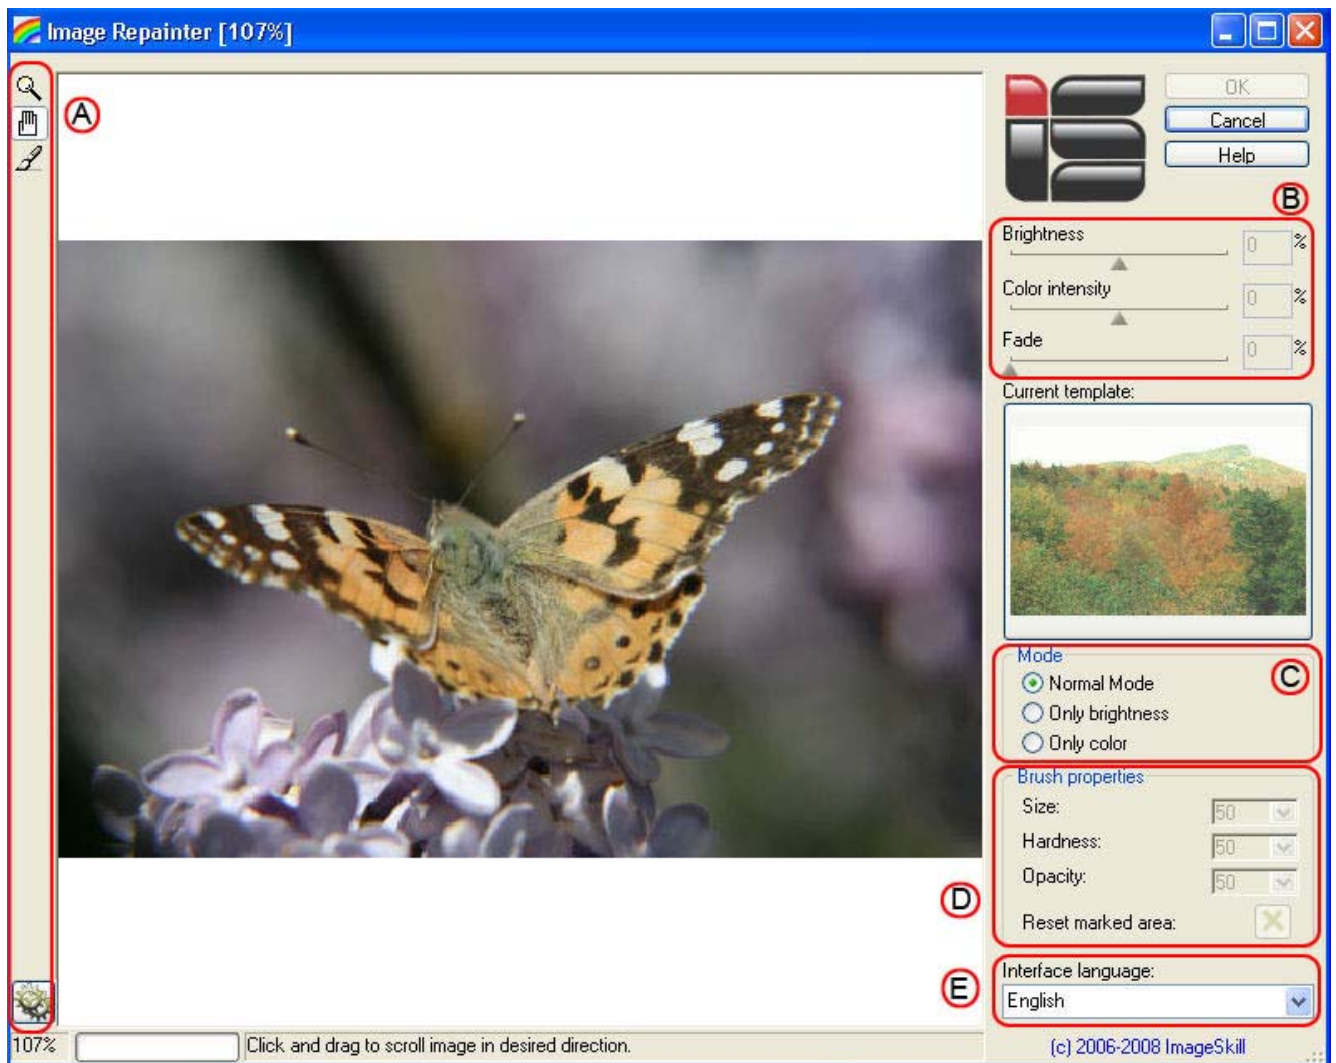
Image Repainter [107%]

A

OK

Cancel

Help

B

Brightness

0 %

Color intensity

0 %

Fade

0 %

Current template:

Mode

Normal Mode

Only brightness

Only color

C

Brush properties

Size: 50

Hardness: 50

Opacity: 50

Reset marked area:

D

Interface language:

English

E

107%

Click and drag to scroll image in desired direction.

(c) 2006-2008 ImageSkill